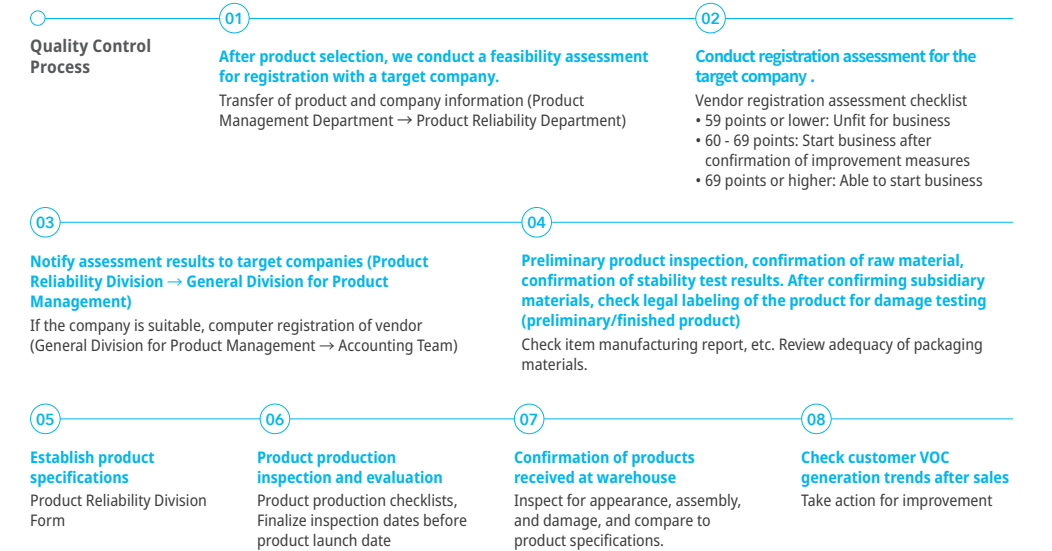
Quality Control Process

01

After product selection, we conduct a feasibility assessment for registration with a target company.

Transfer of product and company information (Product Management Department → Product Reliability Department)

02

Conduct registration assessment for the target company .

Vendor registration assessment checklist
• 59 points or lower: Unfit for business
• 60 - 69 points: Start business after confirmation of improvement measures
• 69 points or higher: Able to start business

03

Notify assessment results to target companies (Product Reliability Division → General Division for Product Management)

If the company is suitable, computer registration of vendor (General Division for Product Management → Accounting Team)

04

Preliminary product inspection, confirmation of raw material, confirmation of stability test results. After confirming subsidiary materials, check legal labeling of the product for damage testing (preliminary/finished product)

Check item manufacturing report, etc. Review adequacy of packaging materials.

05

Establish product specifications

Product Reliability Division Form

06

Product production inspection and evaluation

Product production checklists, Finalize inspection dates before product launch date

07

Confirmation of products received at warehouse

Inspect for appearance, assembly, and damage, and compare to product specifications.

08

Check customer VOC generation trends after sales

Take action for improvement